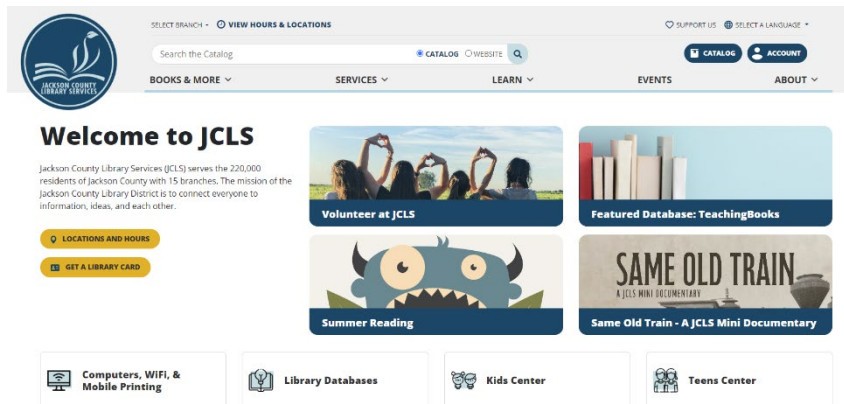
JACKSON COUNTY LIBRARY SERVICES

SELECT BRANCH ▾ VIEW HOURS & LOCATIONS

SUPPORT US SELECT A LANGUAGE ▾

Search the Catalog CATALOG WEBSITE

CATALOG ACCOUNT

BOOKS & MORE SERVICES LEARN EVENTS ABOUT

Welcome to JCLS

Jackson County Library Services (JCLS) serves the 220,000 residents of Jackson County with 15 branches. The mission of the Jackson County Library District is to connect everyone to information, ideas, and each other.

LOCATIONS AND HOURS

GET A LIBRARY CARD

Volunteer at JCLS

Featured Database: TeachingBooks

Summer Reading

SAME OLD TRAIN

A JCLS MINI DOCUMENTARY

Same Old Train - A JCLS Mini Documentary

Computers, WiFi, & Mobile Printing

Library Databases

Kids Center

Teens Center